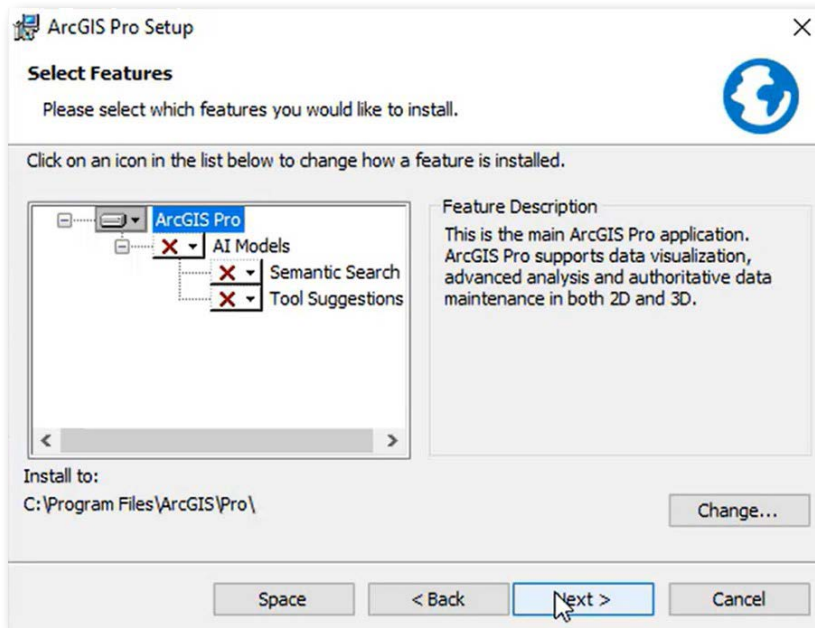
ArcGIS Pro Setup

Select Features

Please select which features you would like to install.

Click on an icon in the list below to change how a feature is installed.

ArcGIS Pro
AI Models
Semantic Search
Tool Suggestions

Feature Description

This is the main ArcGIS Pro application. ArcGIS Pro supports data visualization, advanced analysis and authoritative data maintenance in both 2D and 3D.

Install to:

C:\Program Files\ArcGIS\Pro\

Change...

Space

< Back

Next >

Cancel